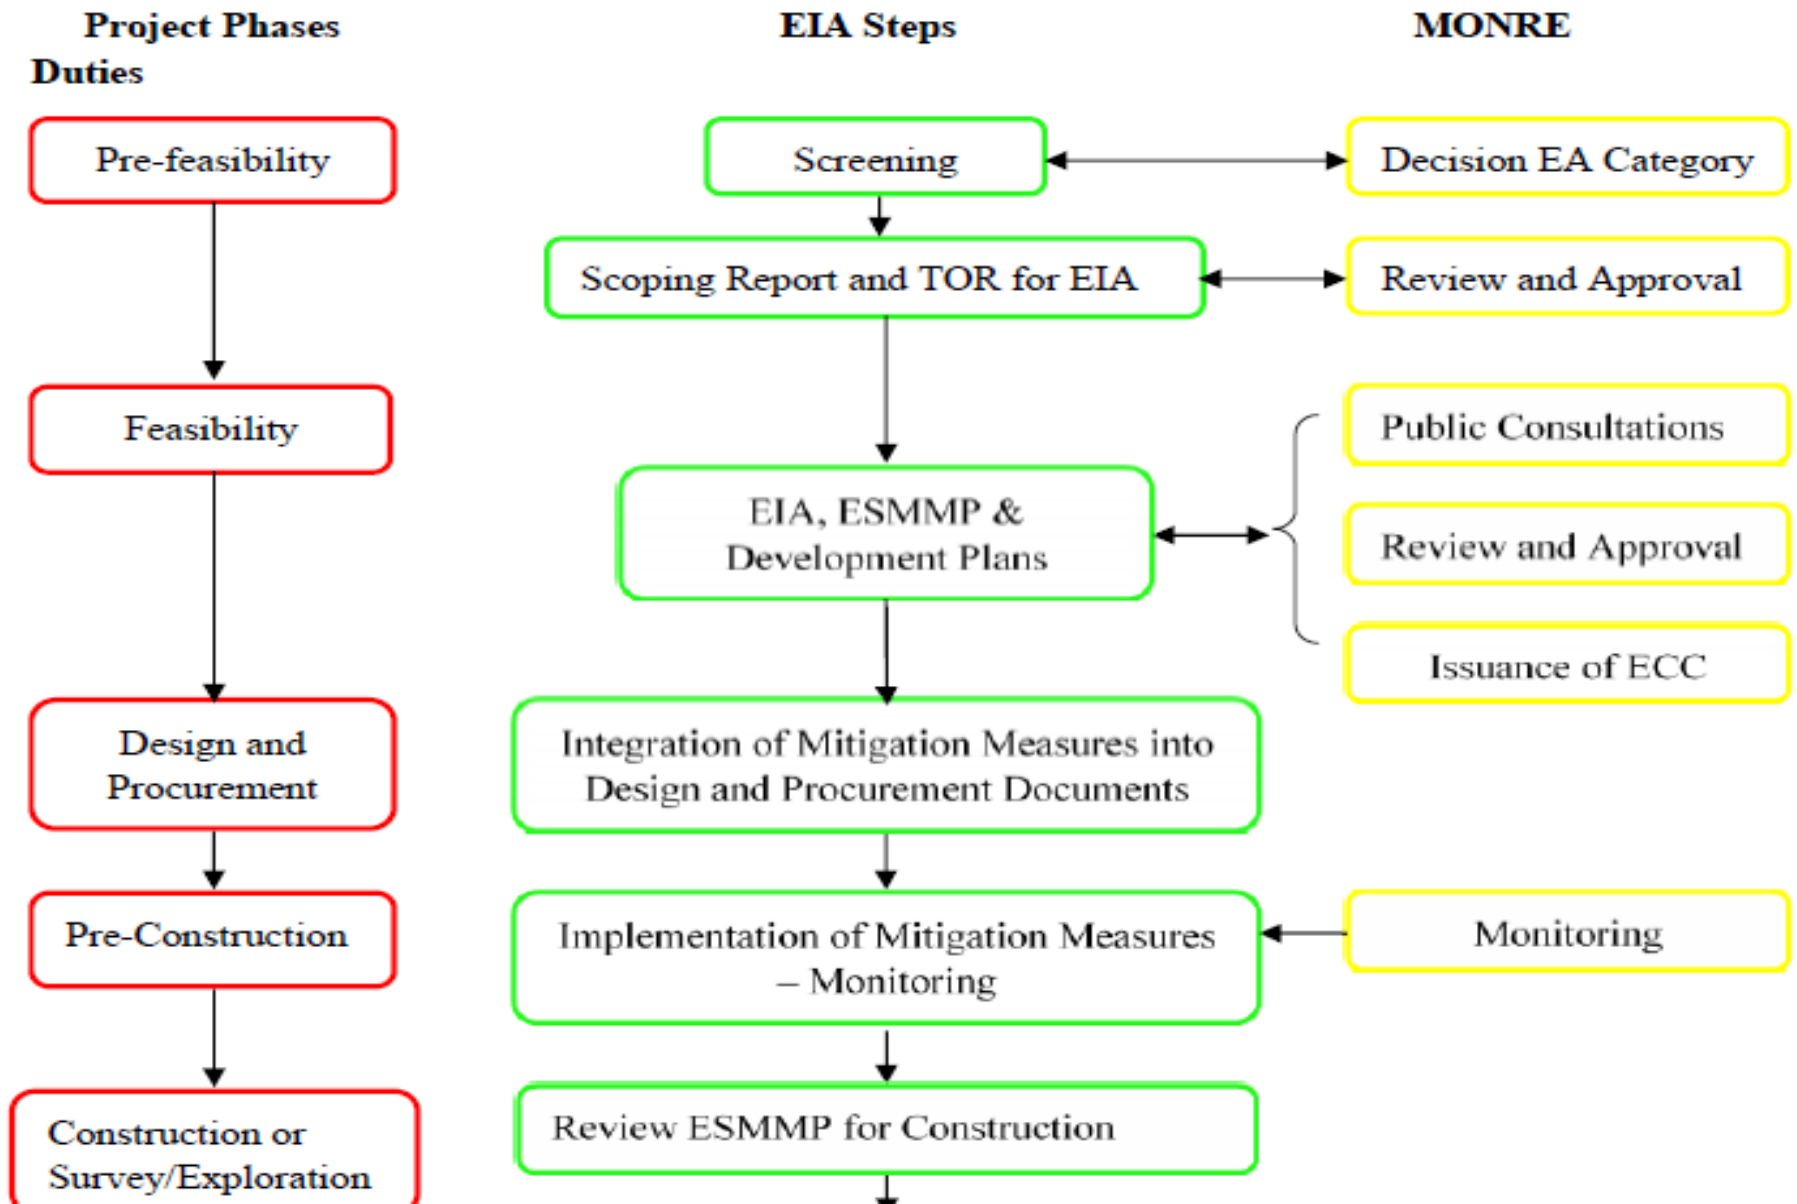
Project Phases

EIA Steps

MONRE

Duties

Pre-feasibility

Screening

Decision EA Category

Scoping Report and TOR for EIA

Review and Approval

Feasibility

Public Consultations

EIA, ESMMP & Development Plans

Review and Approval

Issuance of ECC

Design and Procurement

Integration of Mitigation Measures into Design and Procurement Documents

Pre-Construction

Implementation of Mitigation Measures – Monitoring

Monitoring

Construction or Survey/Exploration

Review ESMMP for Construction